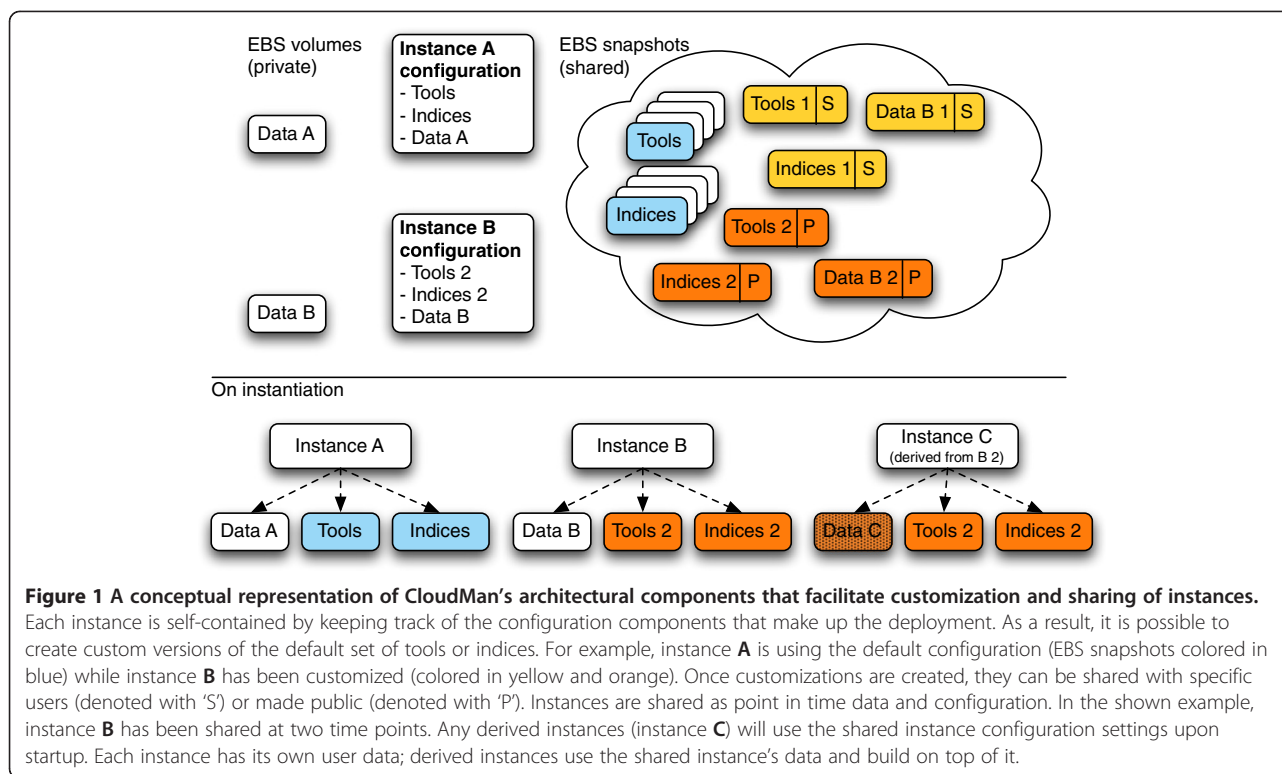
EBS volumes (private)

Instance A configuration
- Tools
- Indices
- Data A

EBS snapshots (shared)

Data A

Tools

Tools 1 S

Data B 1 S

Indices 1 S

Indices

Tools 2 P

Instance B configuration
- Tools 2
- Indices 2
- Data B

Indices 2 P

Data B 2 P

Data B

On instantiation

Instance A

Instance B

Instance C
(derived from B 2)

Data A

Tools

Indices

Data B

Tools 2

Indices 2

Data C

Tools 2

Indices 2

**Figure 1 A conceptual representation of CloudMan's architectural components that facilitate customization and sharing of instances.** Each instance is self-contained by keeping track of the configuration components that make up the deployment. As a result, it is possible to create custom versions of the default set of tools or indices. For example, instance **A** is using the default configuration (EBS snapshots colored in blue) while instance **B** has been customized (colored in yellow and orange). Once customizations are created, they can be shared with specific users (denoted with 'S') or made public (denoted with 'P'). Instances are shared as point in time data and configuration. In the shown example, instance **B** has been shared at two time points. Any derived instances (instance **C**) will use the shared instance configuration settings upon startup. Each instance has its own user data; derived instances use the shared instance's data and build on top of it.